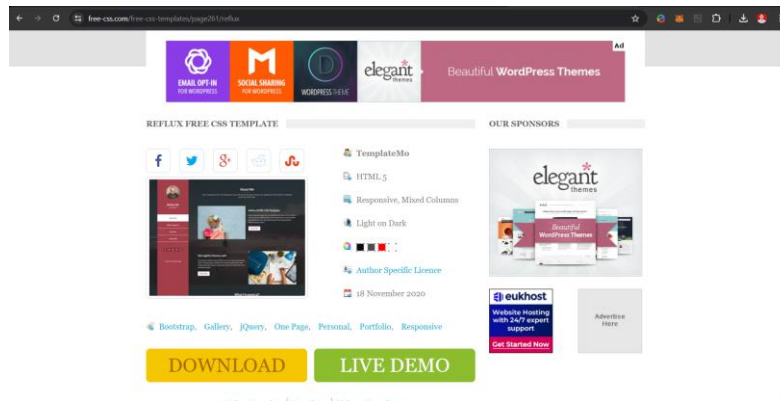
free-css.com/free-css-templates/page261/reflux

Ad

EMAIL OPT-IN FOR WORDPRESS

SOCIAL SHARING FOR WORDPRESS

WORDPRESS THEME

elegant themes

Beautiful WordPress Themes

REFLUX FREE CSS TEMPLATE

OUR SPONSORS

TemplateMo

HTML 5

Responsive, Mixed Column

Light on Dark

Author Specific Licence

18 November 2020

Bootstrap, Gallery, jQuery, One Page, Personal, Portfolio, Responsive

DOWNLOAD

LIVE DEMO

elegant themes

Beautiful WordPress Themes

eukhost

Website Hosting with 24/7 expert support

Get Started Now

Advertise Here